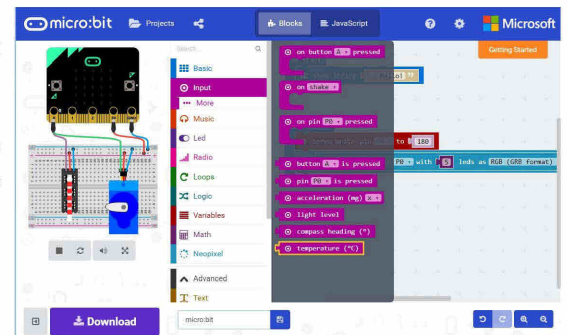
micro:bit
Projects
Blocks
JavaScript
Microsoft
Getting Started
Search...
Basic
Input
More
Music
Led
Radio
Loops
Logic
Variables
Math
Neopixel
Advanced
Text
on button A pressed
on shake
on pin P0 pressed
button A is pressed
pin P0 is pressed
acceleration (mg) x
light level
compass heading (°)
temperature (°C)
180
P0 with 5 leds as RGB (GRB format)
Download
micro:bit